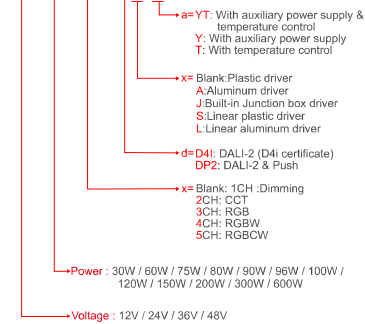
a=YT: With auxiliary power supply & temperature control
Y: With auxiliary power supply
T: With temperature control

x= Blank:Plastic driver
A:Aluminum driver
J:Built-in Junction box driver
S:Linear plastic driver
L:Linear aluminum driver

d=D4I: DALI-2 (D4i certificate)
DP2: DALI-2 & Push

x= Blank: 1CH :Dimming
2CH: CCT
3CH: RGB
4CH: RGBW
5CH: RGBCW

Power : 30W / 60W / 75W / 80W / 90W / 96W / 100W / 120W / 150W / 200W / 300W / 600W

Voltage : 12V / 24V / 36V / 48V